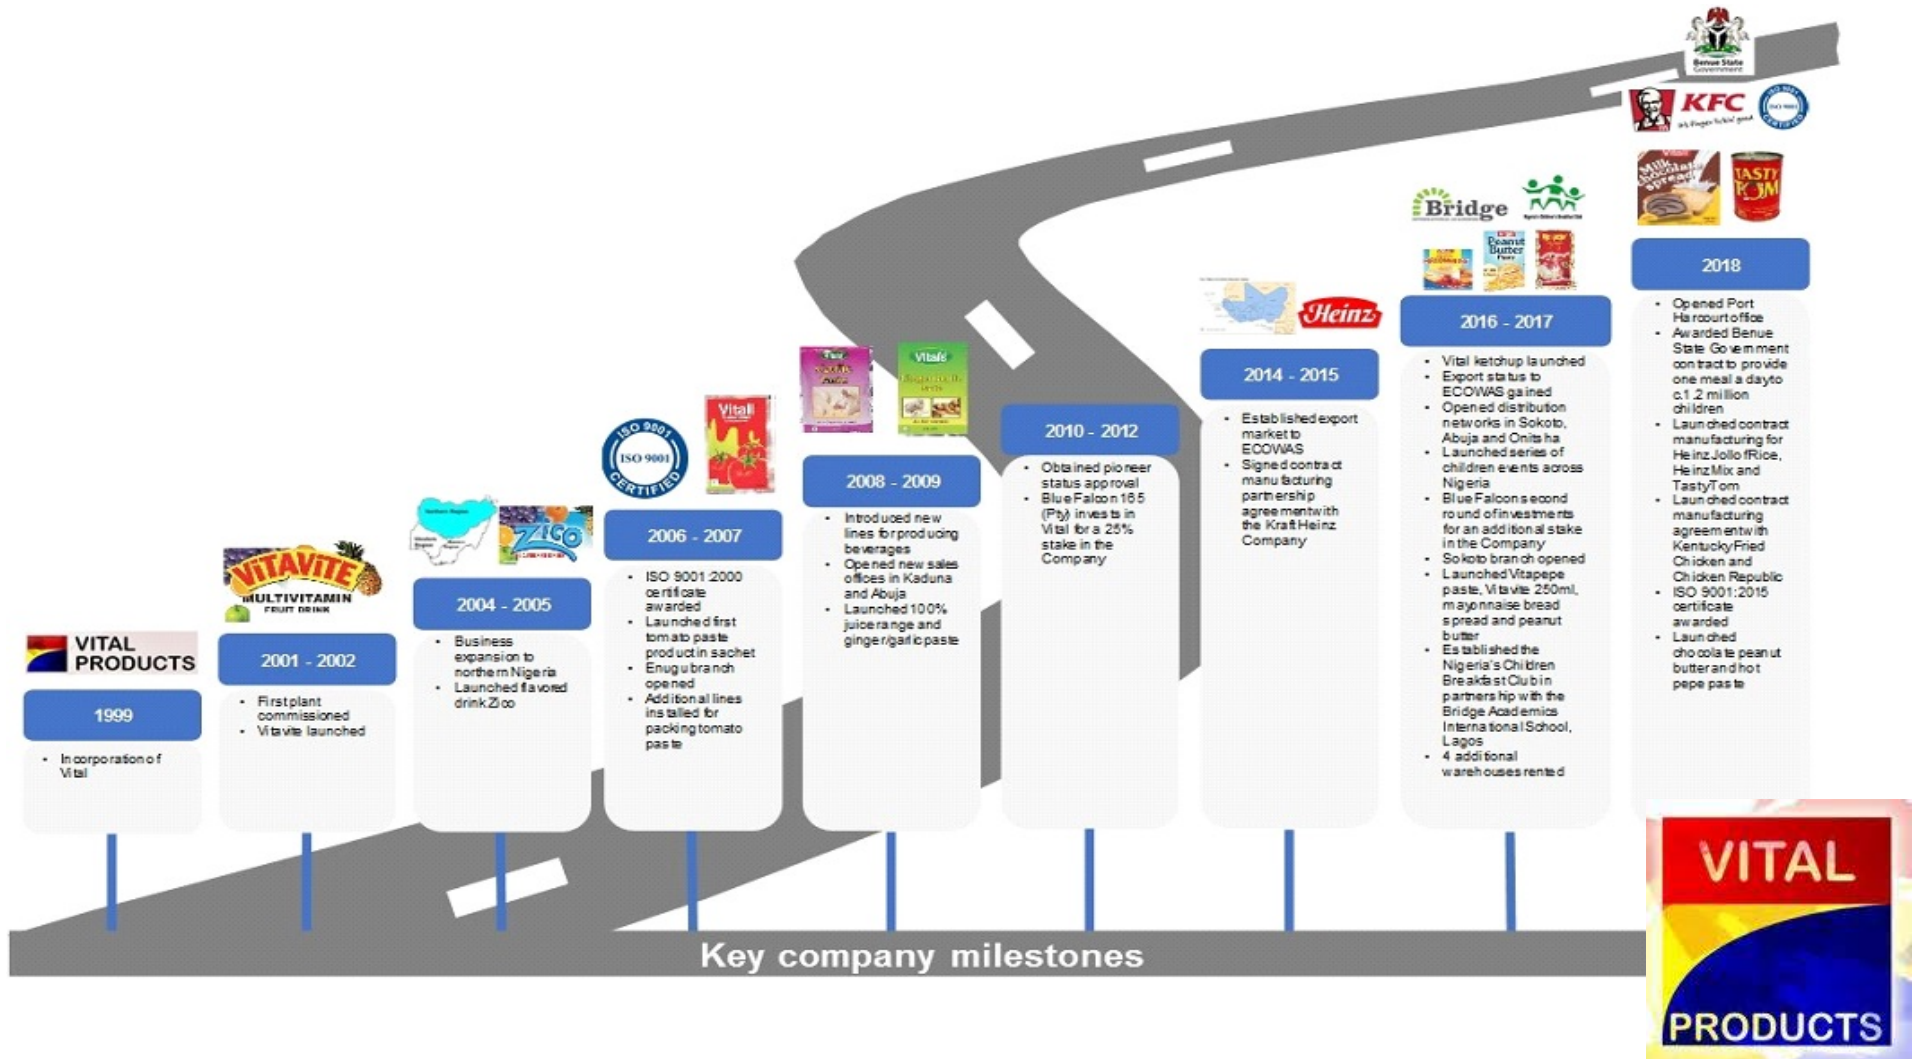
Benue State Government

KFC

ISO 9001 CERTIFIED

Milk Chocolate Spread

TASTY TOM

Bridge

2018

- Opened Port Harcourt office
- Awarded Benue State Government contract to provide one meal a day to c.1.2 million children
- Launched contract manufacturing for Heinz Jollof Rice, Heinz Mix and Tasty Tom
- Launched contract manufacturing agreement with Kentucky Fried Chicken and Chicken Republic
- ISO 9001:2015 certificate awarded
- Launched chocolate peanut butter and hot pepe paste

Peanut Butter

2016 - 2017

- Vital ketchup launched
- Export status to ECOWAS gained
- Opened distribution networks in Sokoto, Abuja and Onitsha
- Launched series of children events across Nigeria
- Blue Falcon's second round of investments for an additional stake in the Company
- Sokoto branch opened
- Launched Vitapepe paste, Vitavite 250ml, mayonnaise bread spread and peanut butter
- Established the Nigeria's Children Breakfast Club in partnership with the Bridge Academics International School, Lagos
- 4 additional warehouses rented

Heinz

2014 - 2015

- Established export market to ECOWAS
- Signed contract manufacturing partnership agreement with the Kraft Heinz Company

2010 - 2012

- Obtained pioneer status approval
- Blue Falcon 165 (Pty) invests in Vital for a 25% stake in the Company

Vitals

2008 - 2009

- Introduced new lines for producing beverages
- Opened new sales offices in Kaduna and Abuja
- Launched 100% juice range and ginger/garlic paste

ISO 9001 CERTIFIED

Vital

2006 - 2007

- ISO 9001:2000 certificate awarded
- Launched first tomato paste product in sachet
- Enugu branch opened
- Additional lines installed for packing tomato paste

Zico

2004 - 2005

- Business expansion to northern Nigeria
- Launched flavored drink Zico

VITAVITE MULTIVITAMIN FRUIT DRINK

2001 - 2002

- First plant commissioned
- Vitavite launched

VITAL PRODUCTS

1999

- Incorporation of Vital

Key company milestones

VITAL PRODUCTS